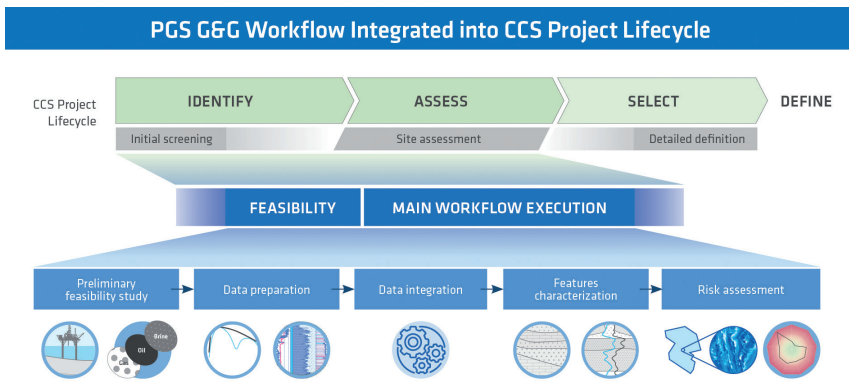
PGS G&G Workflow Integrated into CCS Project Lifecycle

CCS Project Lifecycle

IDENTIFY

ASSESS

SELECT

DEFINE

Initial screening

Site assessment

Detailed definition

FEASIBILITY

MAIN WORKFLOW EXECUTION

Preliminary feasibility study

Data preparation

Data integration

Features characterization

Risk assessment

Brine

Oil